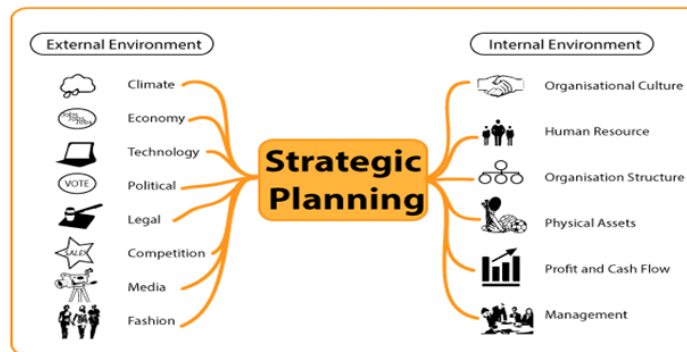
External Environment

Climate
Economy
Technology
Political
Legal
Competition
Media
Fashion

Strategic Planning

Internal Environment

Organisational Culture
Human Resource
Organisation Structure
Physical Assets
Profit and Cash Flow
Management

VOTE
SALE